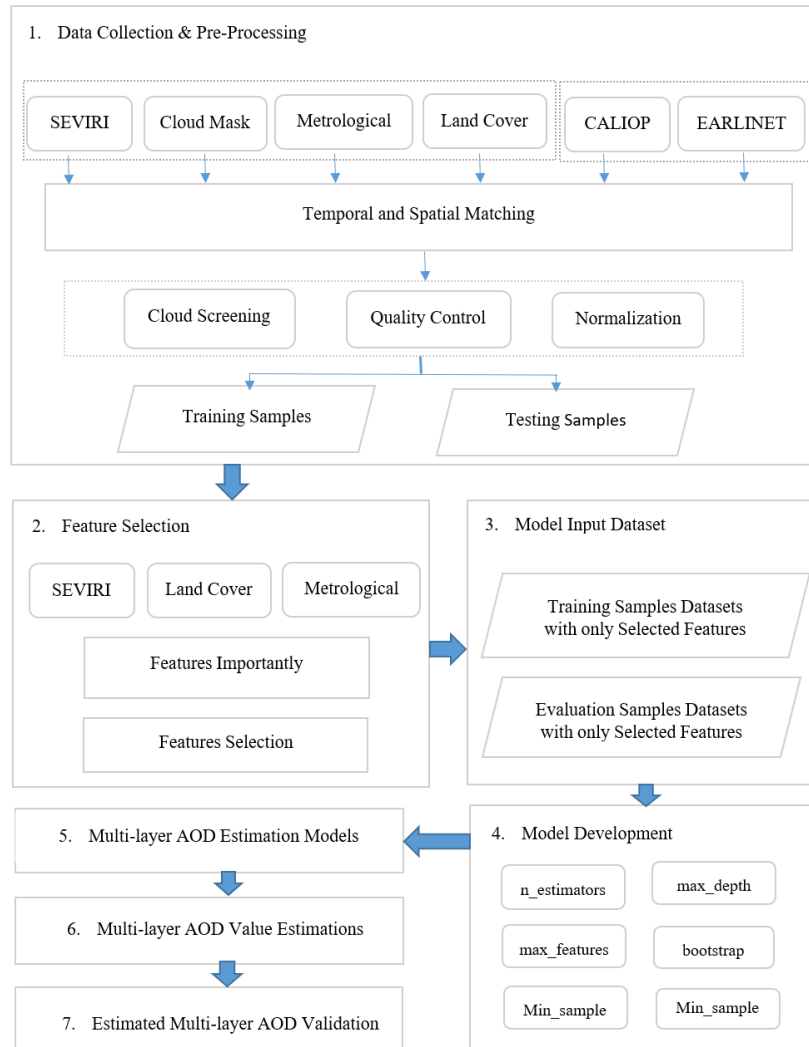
1. Data Collection & Pre-Processing

SEVIRI

Cloud Mask

Metrological

Land Cover

CALIOP

EARLINET

Temporal and Spatial Matching

Cloud Screening

Quality Control

Normalization

Training Samples

Testing Samples

2. Feature Selection

SEVIRI

Land Cover

Metrological

Features Importantly

Features Selection

3. Model Input Dataset

Training Samples Datasets with only Selected Features

Evaluation Samples Datasets with only Selected Features

4. Model Development

n_estimators

max_depth

max_features

bootstrap

Min_sample

Min_sample

5. Multi-layer AOD Estimation Models

6. Multi-layer AOD Value Estimations

7. Estimated Multi-layer AOD Validation